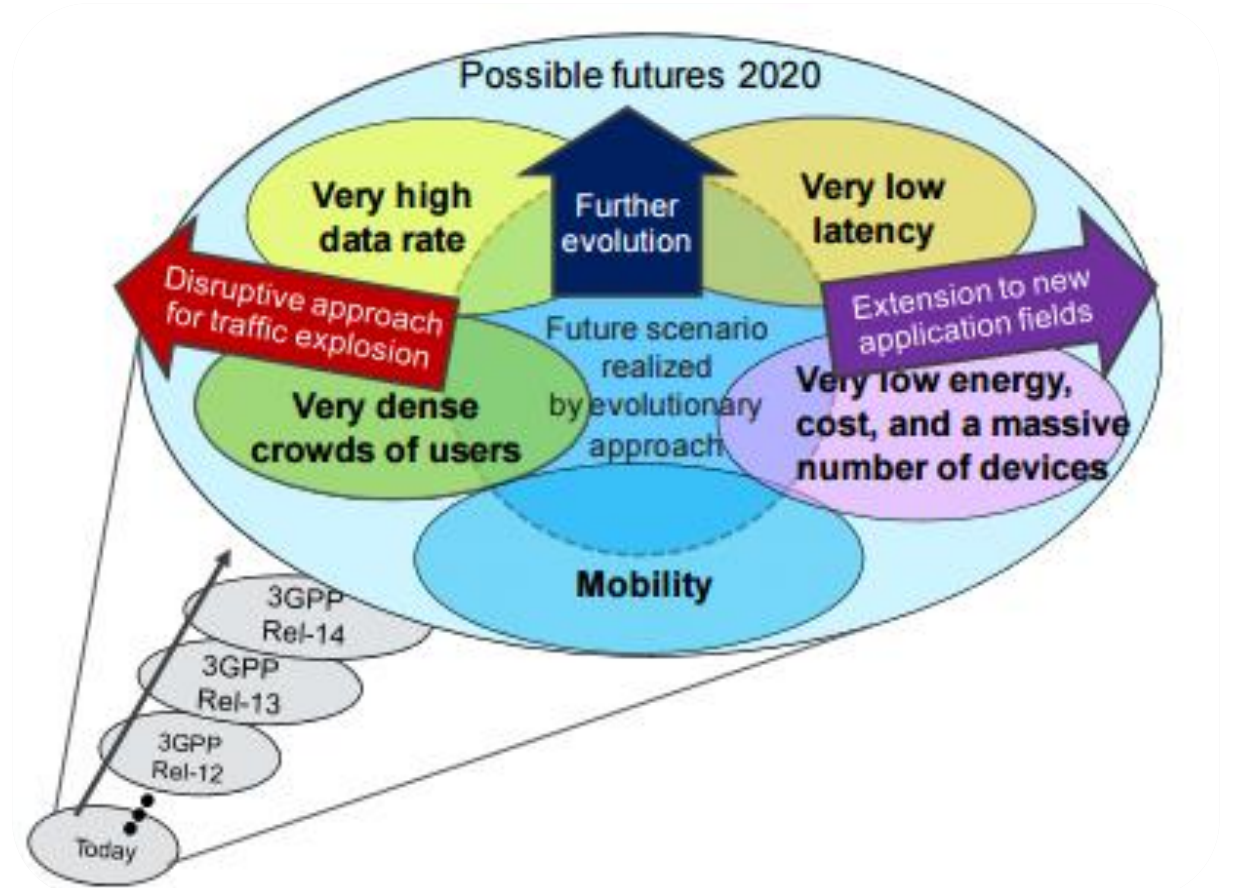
Possible futures 2020

Very high data rate

Further evolution

Very low latency

Disruptive approach for traffic explosion

Future scenario realized by evolutionary approach

Extension to new application fields

Very dense crowds of users

Very low energy, cost, and a massive number of devices

Mobility

3GPP Rel-14

3GPP Rel-13

3GPP Rel-12

Today